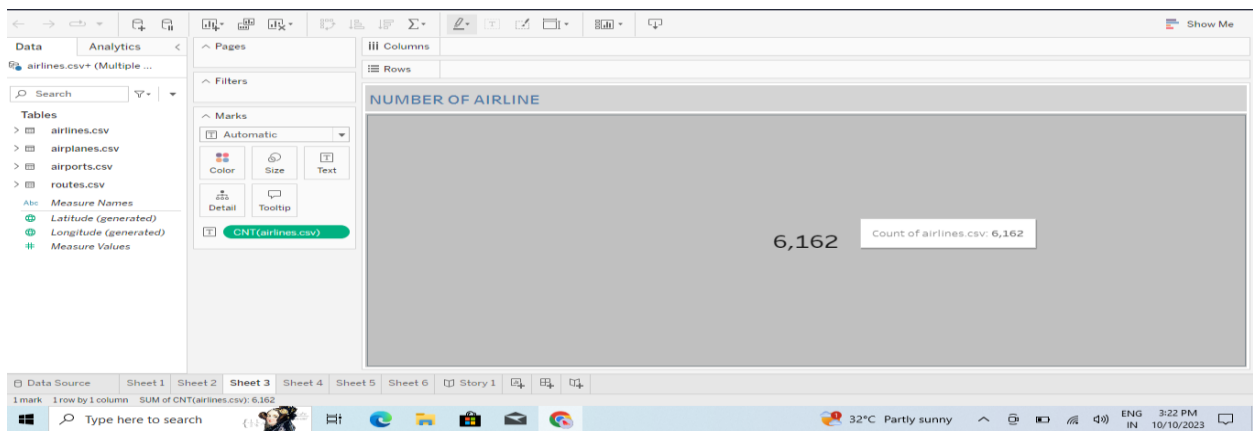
Show Me

Data Analytics
airlines.csv+ (Multiple ...
Search
Tables
airlines.csv
airplanes.csv
airports.csv
routes.csv
Measure Names
Latitude (generated)
Longitude (generated)
Measure Values

Pages
Filters
Marks
Automatic
Color Size Text
Detail Tooltip
CNT(airlines.csv)

Columns
Rows

NUMBER OF AIRLINE

6,162

Count of airlines.csv: 6,162

Data Source Sheet 1 Sheet 2 Sheet 3 Sheet 4 Sheet 5 Sheet 6 Story 1
1 mark 1 row by 1 column SUM of CNT(airlines.csv): 6,162

Type here to search
32°C Partly sunny
ENG IN
3:22 PM 10/10/2023